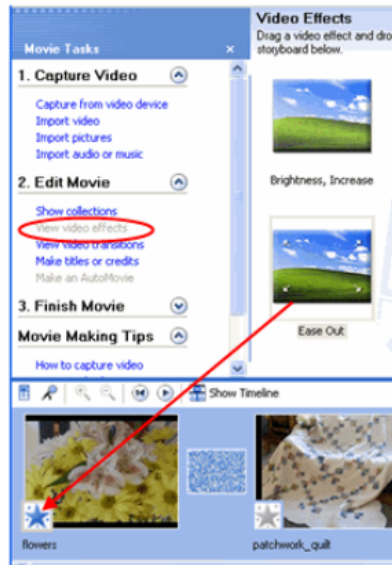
Movie Tasks ×

1. Capture Video

Capture from video device
Import video
Import pictures
Import audio or music

2. Edit Movie

Show collections
View video effects
View video transitions
Make titles or credits
Make an AutoMovie

3. Finish Movie

Movie Making Tips

How to capture video

Video Effects
Drag a video effect and dro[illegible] storyboard below.

Brightness, Increase

Ease Out

Show Timeline

flowers

patchwork_quilt